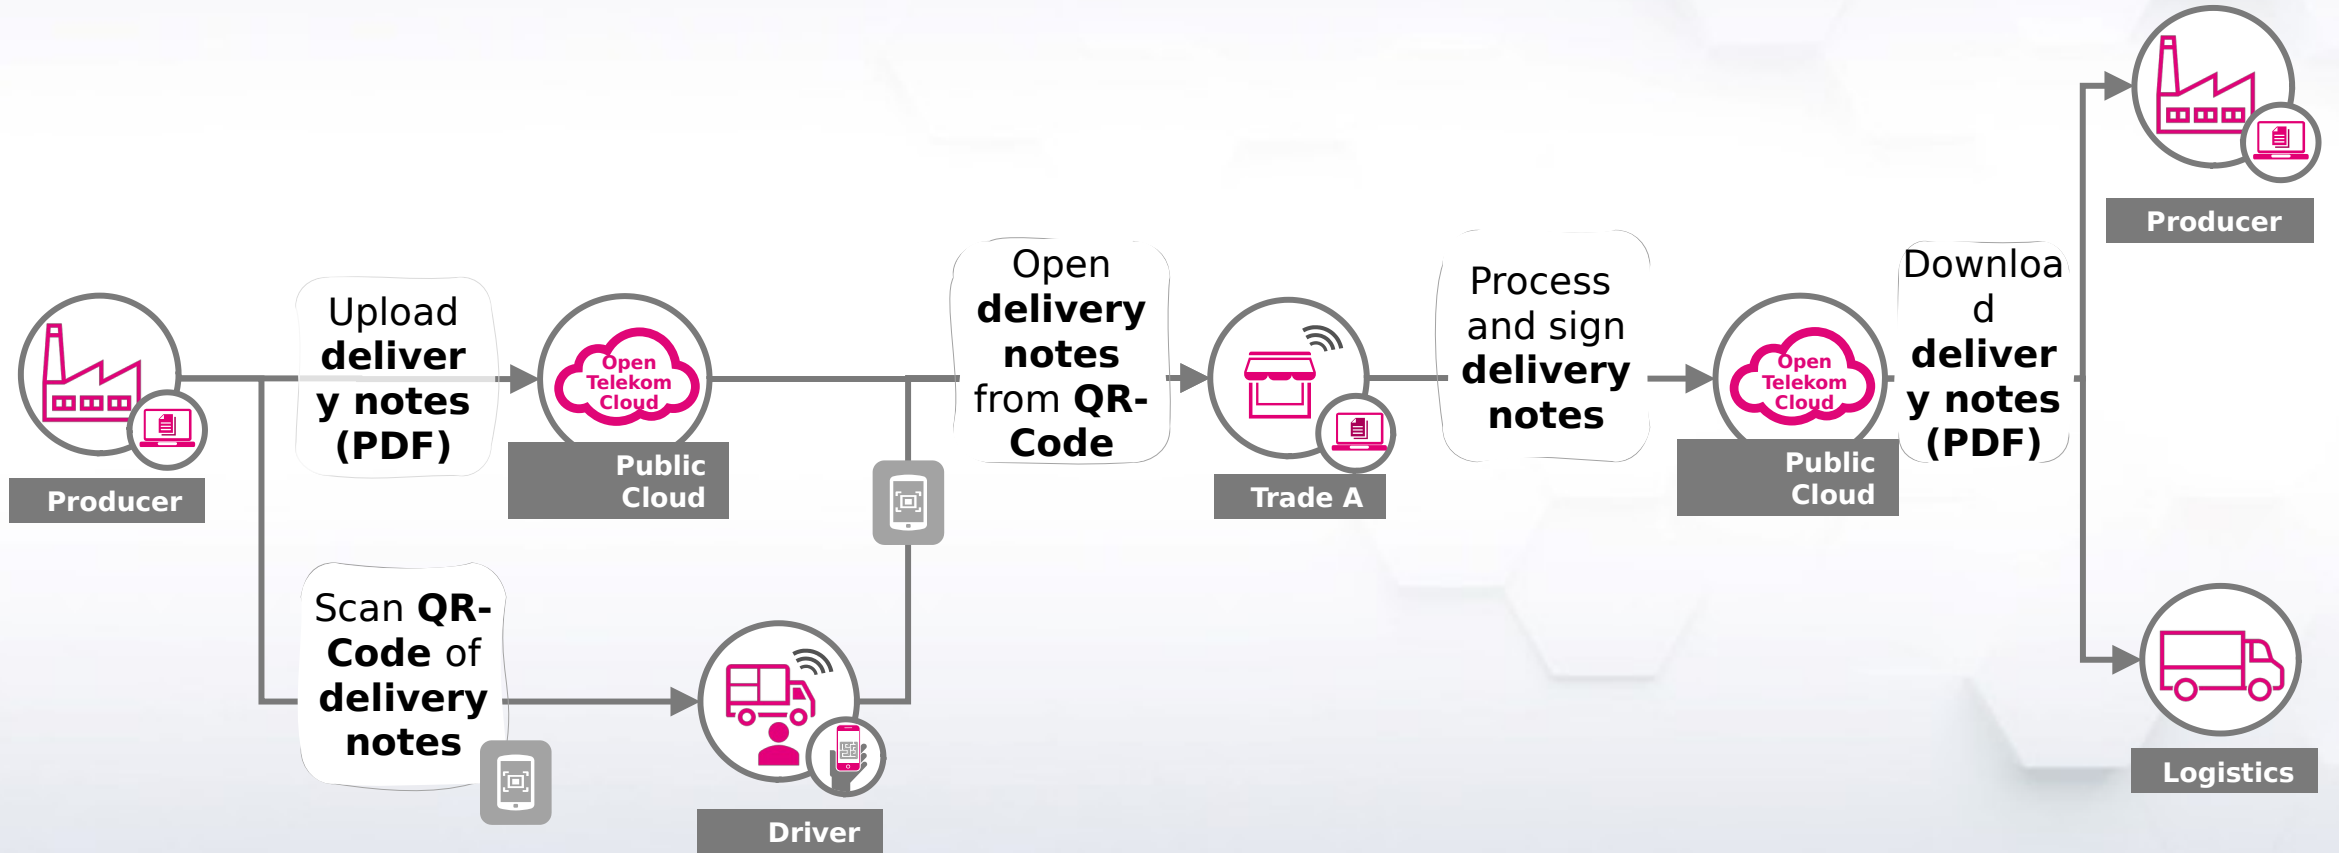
Producer

Upload delivery notes (PDF)

Open Telekom Cloud

Public Cloud

Scan QR-Code of delivery notes

Driver

Open delivery notes from QR-Code

Trade A

Process and sign delivery notes

Open Telekom Cloud

Public Cloud

Download delivery notes (PDF)

Producer

Logistics